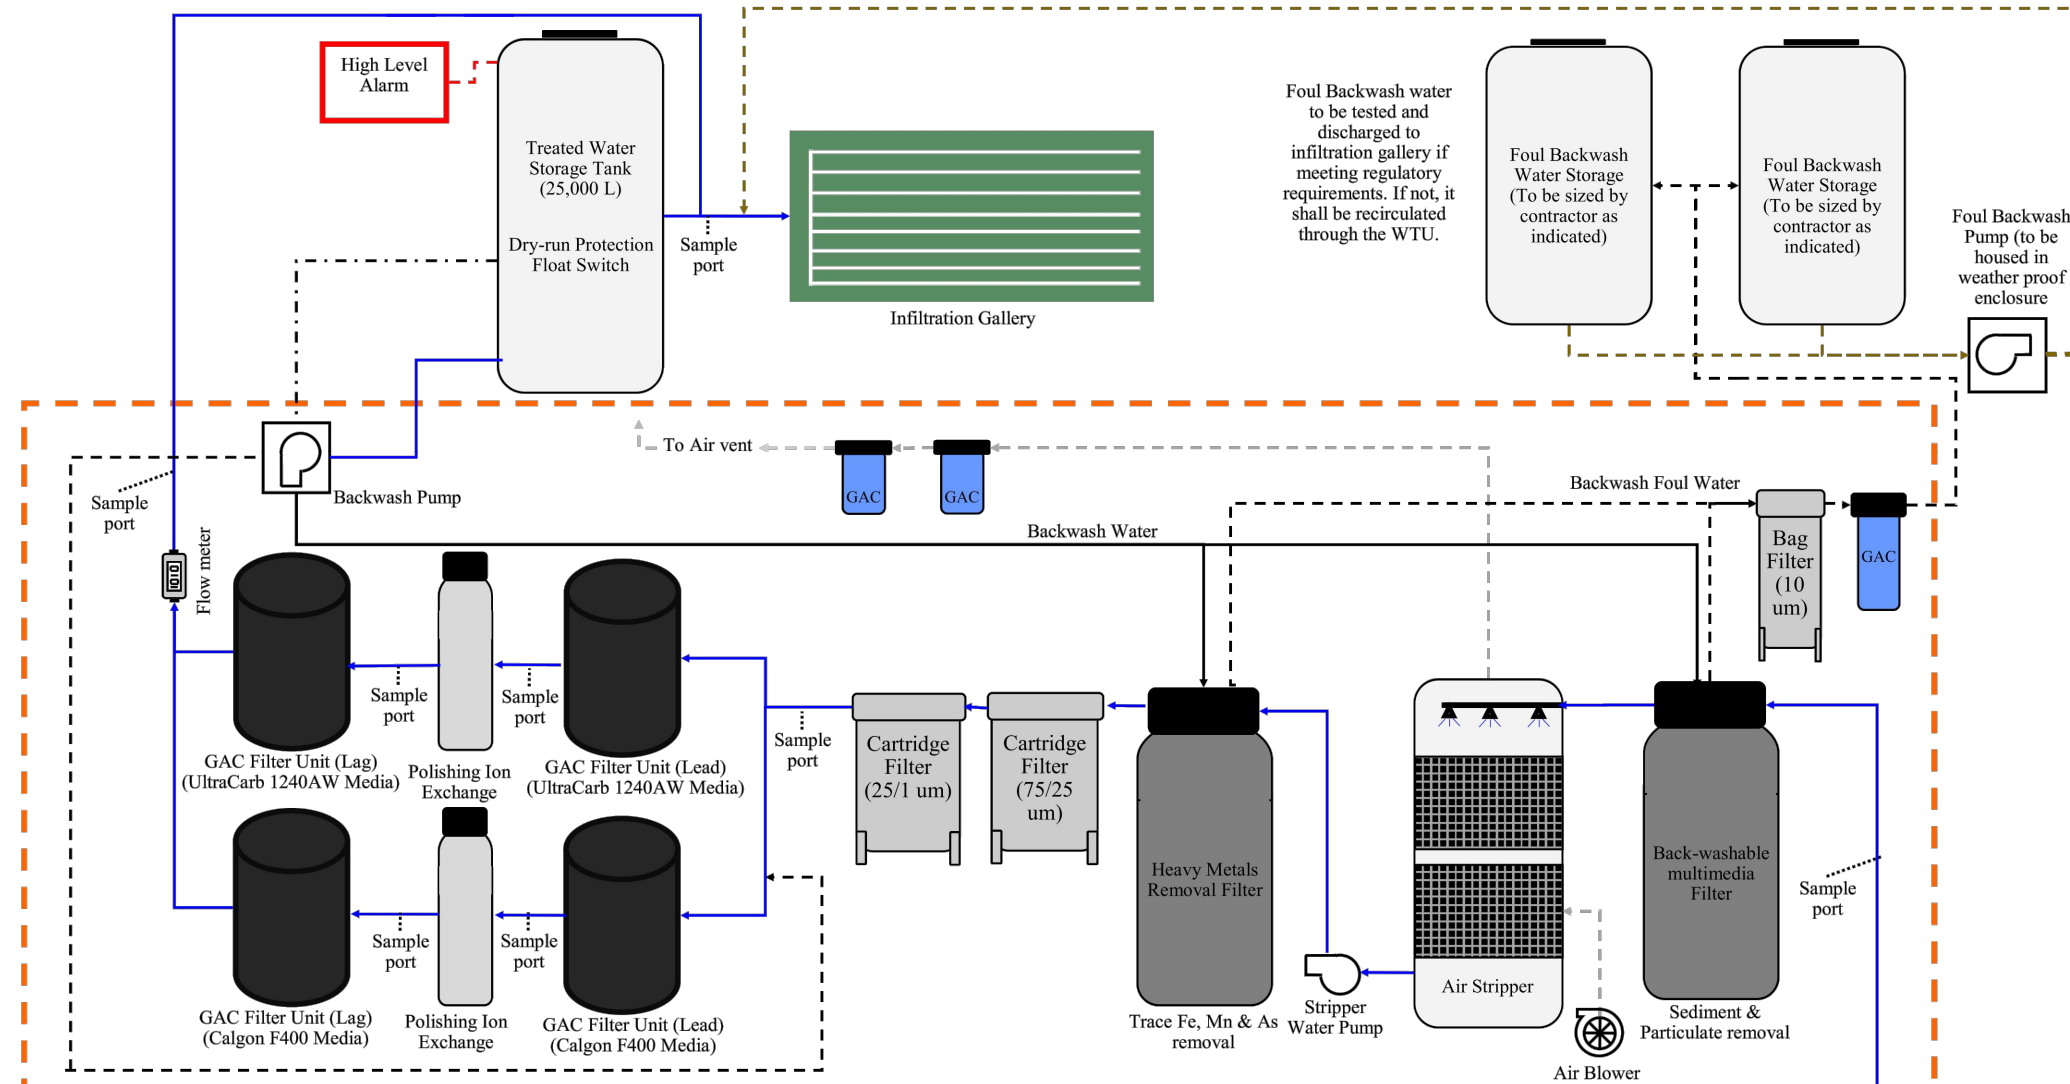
High Level Alarm

Treated Water Storage Tank (25,000 L)

Dry-run Protection Float Switch

Sample port

Infiltration Gallery

Foul Backwash water to be tested and discharged to infiltration gallery if meeting regulatory requirements. If not, it shall be recirculated through the WTU.

Foul Backwash Water Storage (To be sized by contractor as indicated)

Foul Backwash Water Storage (To be sized by contractor as indicated)

Foul Backwash Pump (to be housed in weather proof enclosure

To Air vent

GAC

GAC

Sample port

Backwash Pump

Backwash Foul Water

Backwash Water

Flow meter

Bag Filter (10 um)

GAC

Sample port

Sample port

GAC Filter Unit (Lag) (UltraCarb 1240AW Media)

Polishing Ion Exchange

GAC Filter Unit (Lead) (UltraCarb 1240AW Media)

Sample port

Cartridge Filter (25/1 um)

Cartridge Filter (75/25 um)

Heavy Metals Removal Filter

Back-washable multimedia Filter

Sample port

Sample port

Sample port

GAC Filter Unit (Lag) (Calgon F400 Media)

Polishing Ion Exchange

GAC Filter Unit (Lead) (Calgon F400 Media)

Trace Fe, Mn & As removal

Stripper Water Pump

Air Stripper

Air Blower

Sediment & Particulate removal